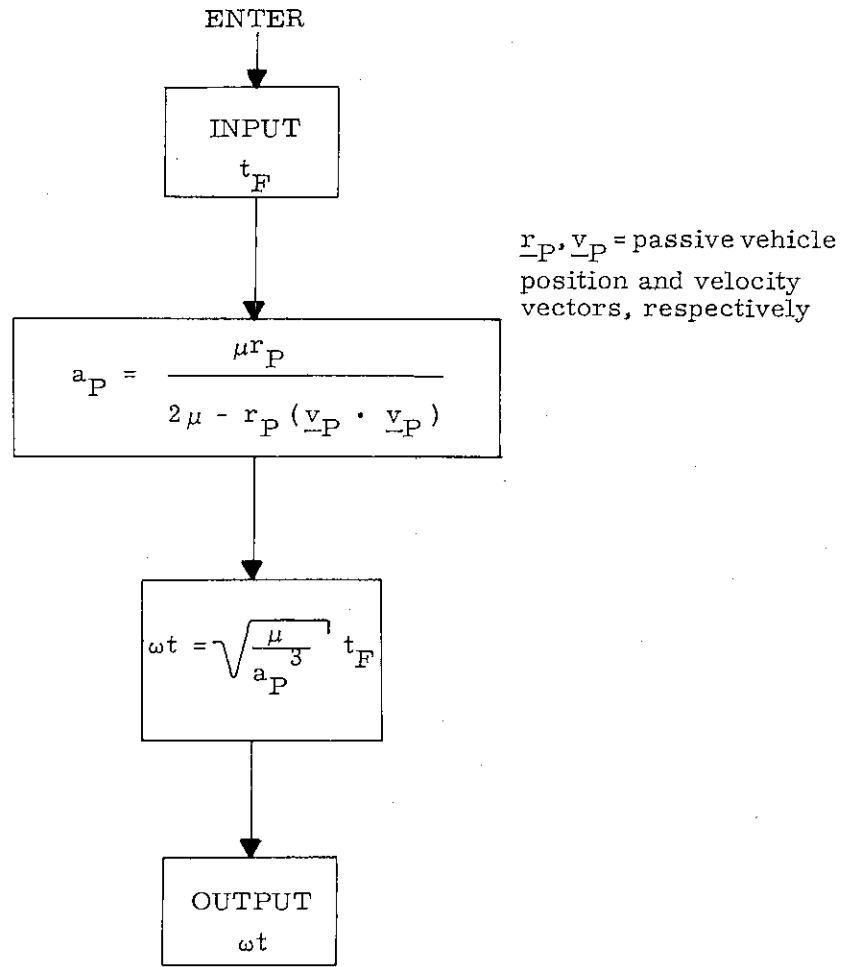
ENTER

INPUT
$t_F$

$\underline{r}_P, \underline{v}_P$ = passive vehicle position and velocity vectors, respectively

$a_P = \frac{\mu r_P}{2\mu - r_P(\underline{v}_P \cdot \underline{v}_P)}$

$\omega t = \sqrt{\frac{\mu}{a_P^3}}\ t_F$

OUTPUT
$\omega t$